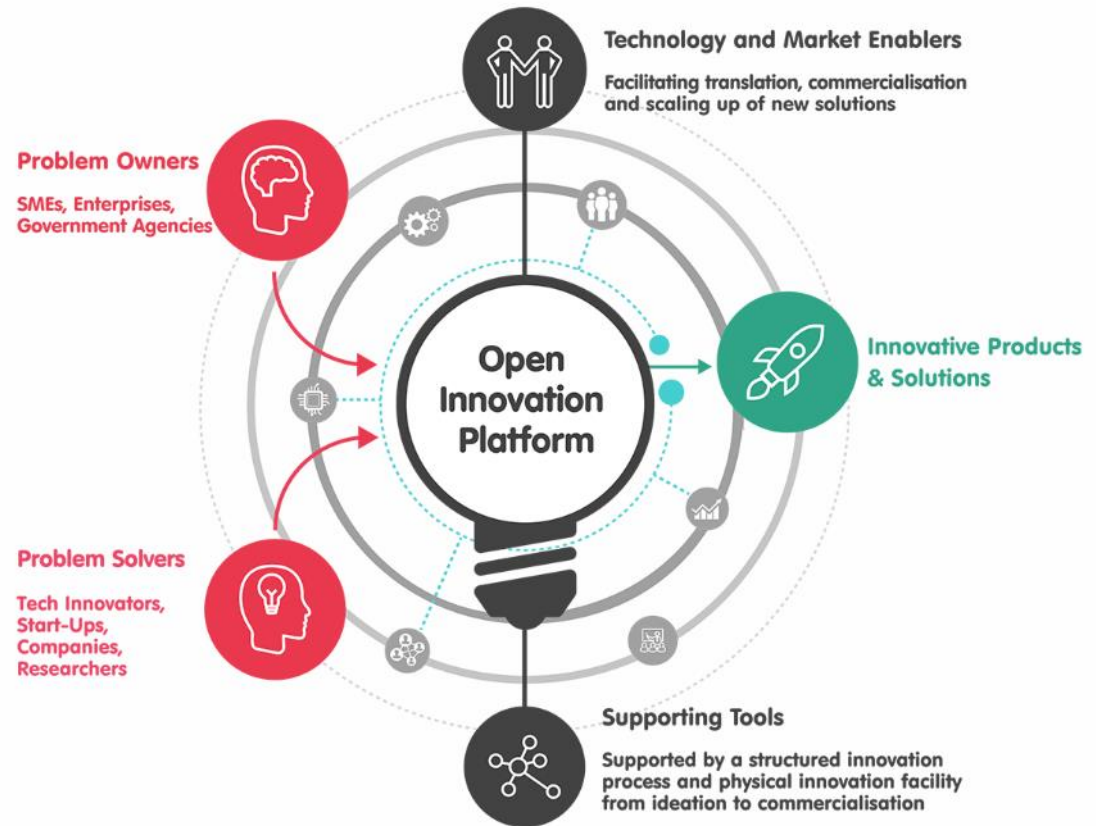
Technology and Market Enablers

Facilitating translation, commercialisation and scaling up of new solutions

Problem Owners

SMEs, Enterprises, Government Agencies

Open Innovation Platform

Innovative Products & Solutions

Problem Solvers

Tech Innovators, Start-Ups, Companies, Researchers

Supporting Tools

Supported by a structured innovation process and physical innovation facility from ideation to commercialisation